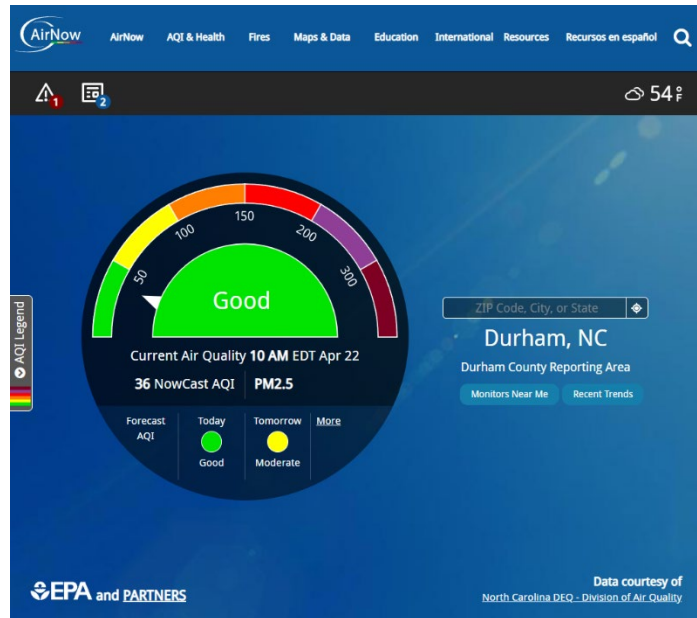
AirNow

AirNow AQI & Health Fires Maps & Data Education International Resources Recursos en español

1 2

54 °F

AQI Legend

50 100 150 200 300

Good

Current Air Quality 10 AM EDT Apr 22

36 NowCast AQI PM2.5

Forecast AQI

Today Good

Tomorrow Moderate

More

ZIP Code, City, or State

Durham, NC

Durham County Reporting Area

Monitors Near Me Recent Trends

EPA and PARTNERS

Data courtesy of North Carolina DEQ - Division of Air Quality